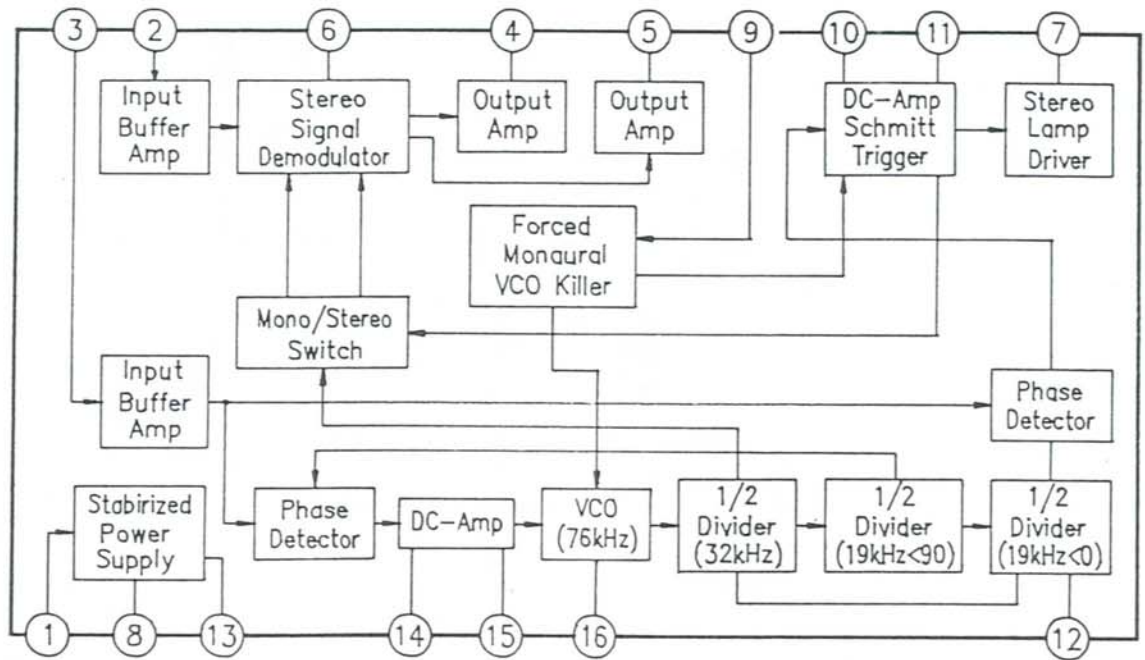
3
2
6
4
5
9
10
11
7

Input Buffer Amp

Stereo Signal Demodulator

Output Amp

Output Amp

DC-Amp Schmitt Trigger

Stereo Lamp Driver

Forced Monaural VCO Killer

Mono/Stereo Switch

Input Buffer Amp

Phase Detector

Stabirized Power Supply

Phase Detector

DC-Amp

VCO (76kHz)

1/2 Divider (32kHz)

1/2 Divider (19kHz<90)

1/2 Divider (19kHz<0)

1
8
13
14
15
16
12